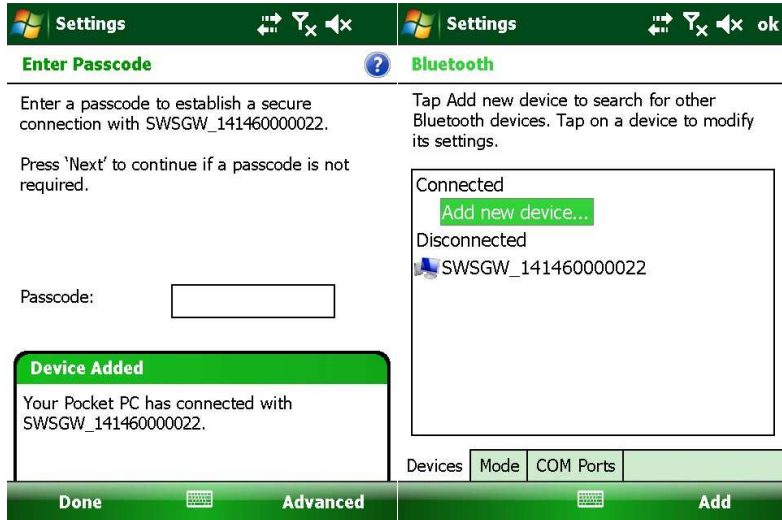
Settings

Enter Passcode

Enter a passcode to establish a secure connection with SWSGW_141460000022.

Press 'Next' to continue if a passcode is not required.

Passcode:

Device Added

Your Pocket PC has connected with SWSGW_141460000022.

Done

Advanced

Settings

ok

Bluetooth

Tap Add new device to search for other Bluetooth devices. Tap on a device to modify its settings.

Connected

Add new device...

Disconnected

SWSGW_141460000022

Devices

Mode

COM Ports

Add